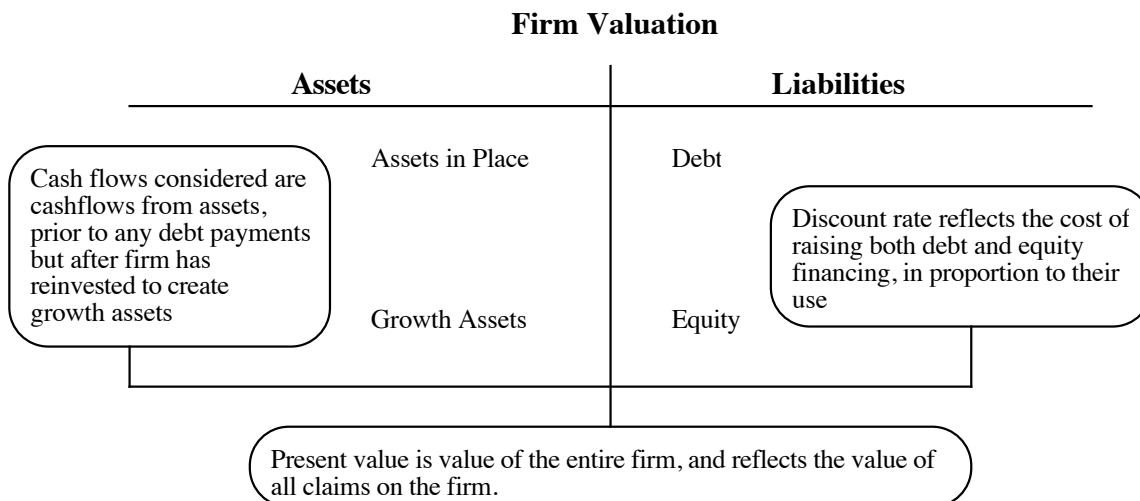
Firm Valuation

Assets

Liabilities

Cash flows considered are cashflows from assets, prior to any debt payments but after firm has reinvested to create growth assets

Assets in Place

Growth Assets

Debt

Equity

Discount rate reflects the cost of raising both debt and equity financing, in proportion to their use

Present value is value of the entire firm, and reflects the value of all claims on the firm.